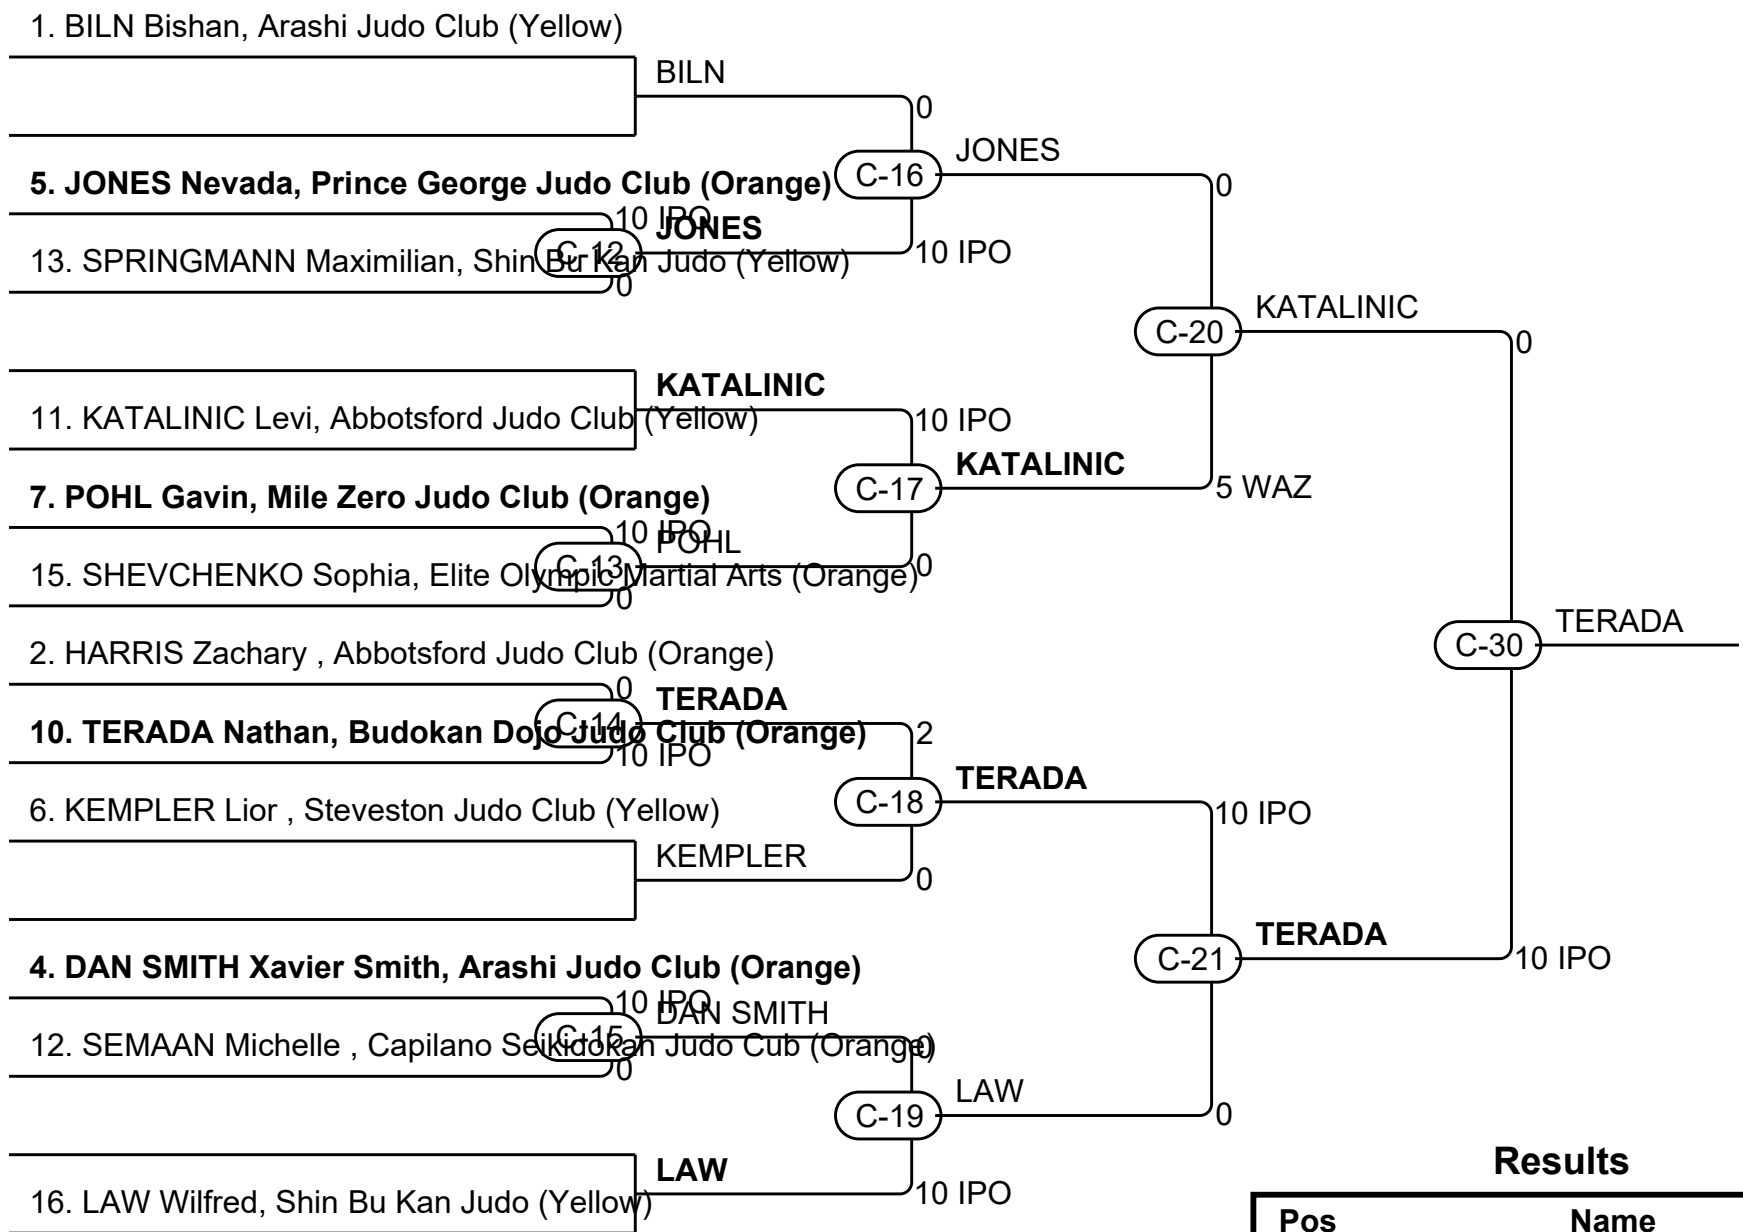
1. BILN Bishan, Arashi Judo Club (Yellow)

BILN

0

C-16

JONES

0

5. JONES Nevada, Prince George Judo Club (Orange)

10 IPO

JONES

C-12

13. SPRINGMANN Maximilian, Shin Bu Kan Judo (Yellow)

0

10 IPO

C-20

KATALINIC

0

KATALINIC

11. KATALINIC Levi, Abbotsford Judo Club (Yellow)

10 IPO

C-17

KATALINIC

5 WAZ

7. POHL Gavin, Mile Zero Judo Club (Orange)

10 IPO

POHL

C-13

15. SHEVCHENKO Sophia, Elite Olympic Martial Arts (Orange)

0

0

C-30

TERADA

2. HARRIS Zachary , Abbotsford Judo Club (Orange)

0

TERADA

C-14

10. TERADA Nathan, Budokan Dojo Judo Club (Orange)

10 IPO

2

C-18

TERADA

10 IPO

6. KEMPLER Lior , Steveston Judo Club (Yellow)

KEMPLER

0

C-21

TERADA

10 IPO

4. DAN SMITH Xavier Smith, Arashi Judo Club (Orange)

10 IPO

DAN SMITH

C-15

12. SEMAAN Michelle , Capilano Seikidokan Judo Cub (Orange)

0

0

C-19

LAW

0

LAW

16. LAW Wilfred, Shin Bu Kan Judo (Yellow)

10 IPO

Results

| Pos | Name |
|---|---|